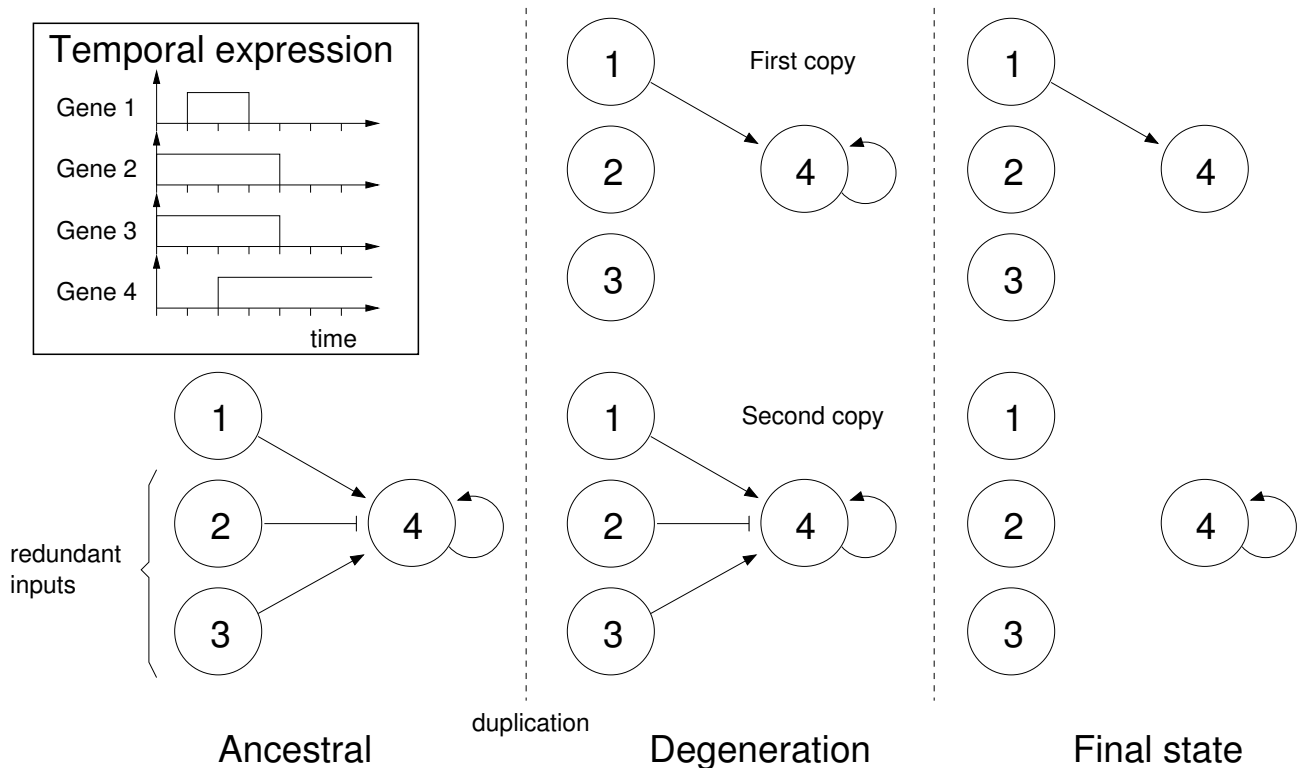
Temporal expression

Gene 1

Gene 2

Gene 3

Gene 4

time

1

2

3

4

redundant inputs

Ancestral

duplication

1

2

3

4

First copy

1

2

3

4

Second copy

Degeneration

1

2

3

4

1

2

3

4

Final state